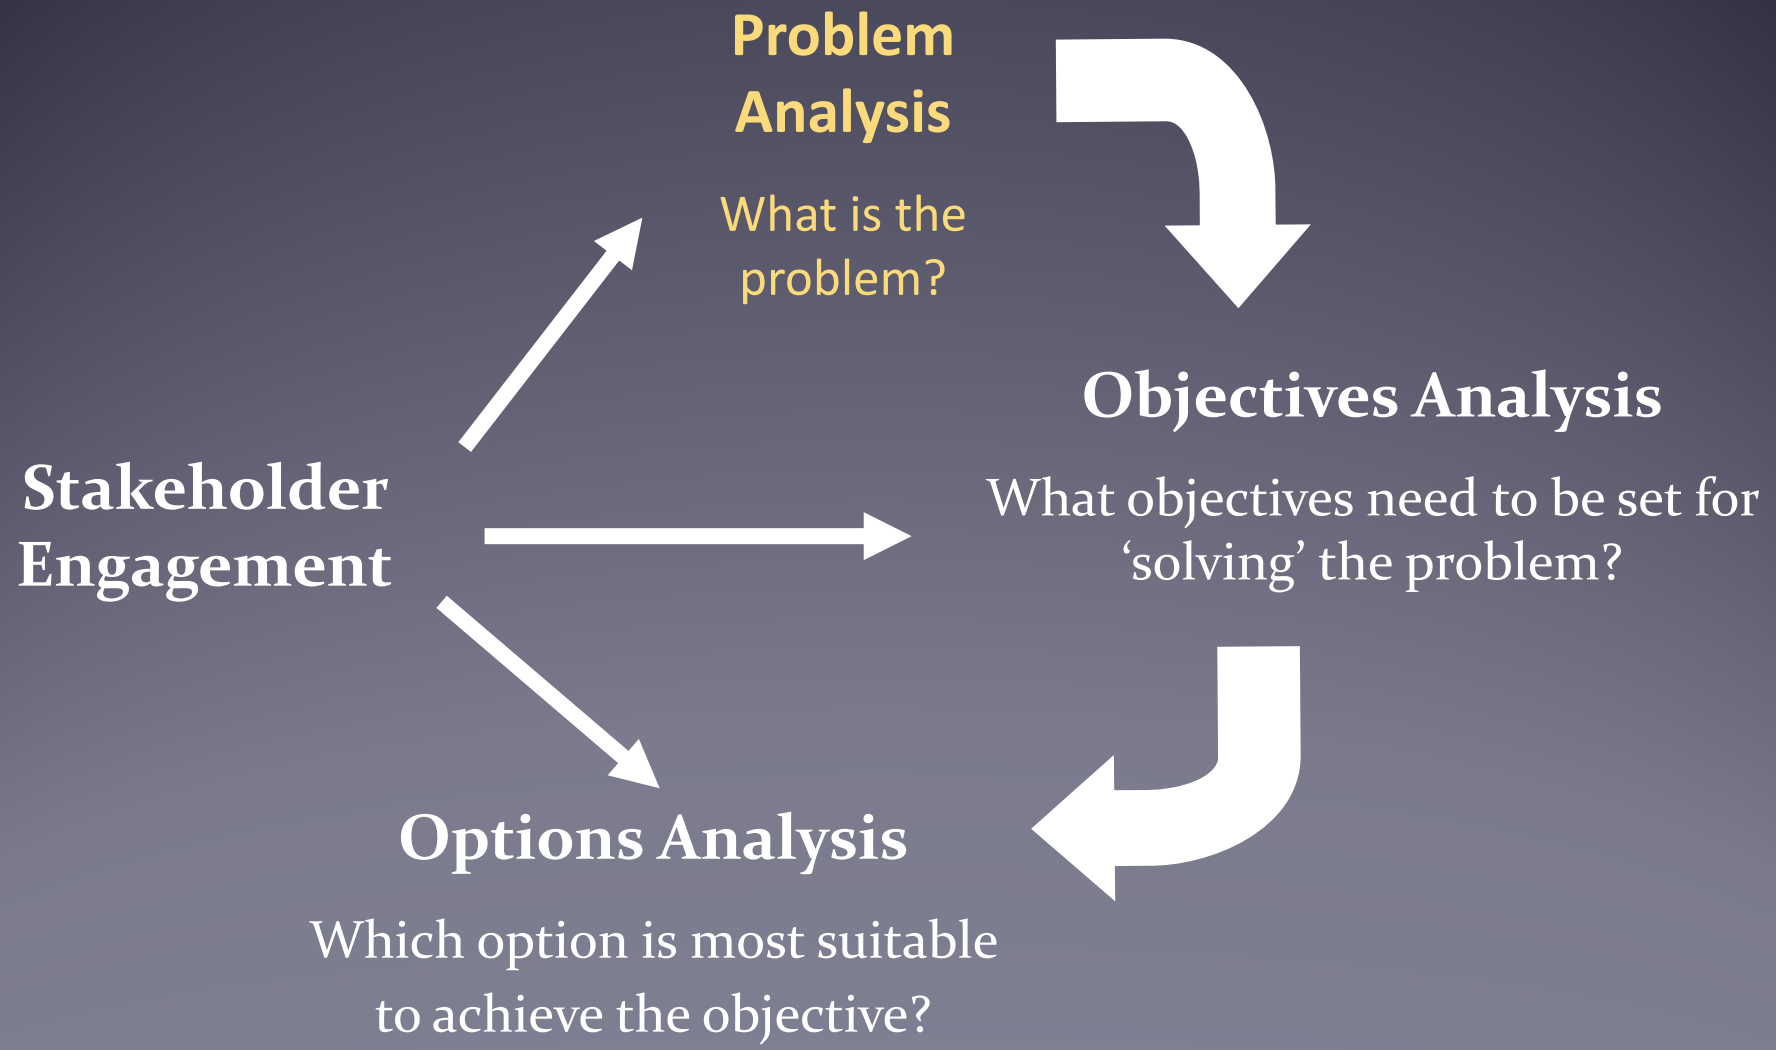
Problem Analysis

What is the problem?

Stakeholder Engagement

Objectives Analysis

What objectives need to be set for ‘solving’ the problem?

Options Analysis

Which option is most suitable to achieve the objective?